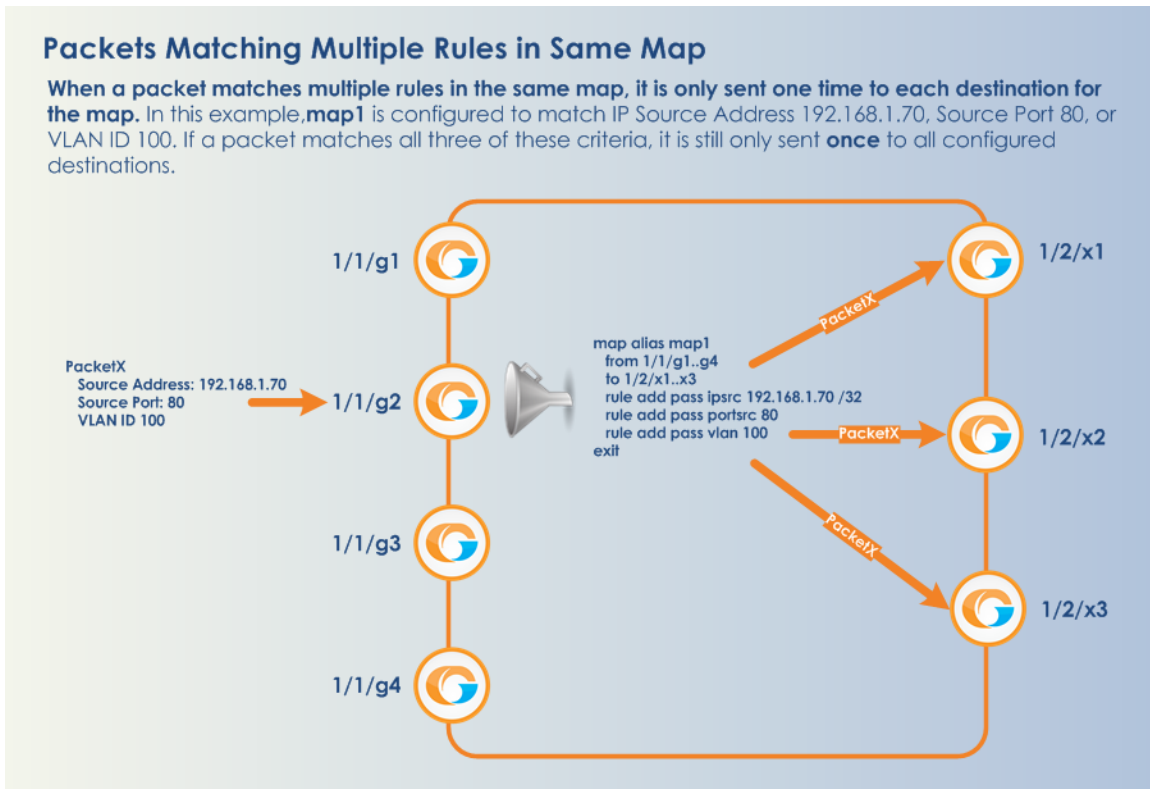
Packets Matching Multiple Rules in Same Map

**When a packet matches multiple rules in the same map, it is only sent one time to each destination for the map.** In this example,**map1** is configured to match IP Source Address 192.168.1.70, Source Port 80, or VLAN ID 100. If a packet matches all three of these criteria, it is still only sent **once** to all configured destinations.

1/1/g1

PacketX
Source Address: 192.168.1.70
Source Port: 80
VLAN ID 100

1/1/g2

1/1/g3

1/1/g4

map alias map1
from 1/1/g1..g4
to 1/2/x1..x3
rule add pass ipsrc 192.168.1.70 /32
rule add pass portsrc 80
rule add pass vlan 100
exit

PacketX

PacketX

PacketX

1/2/x1

1/2/x2

1/2/x3